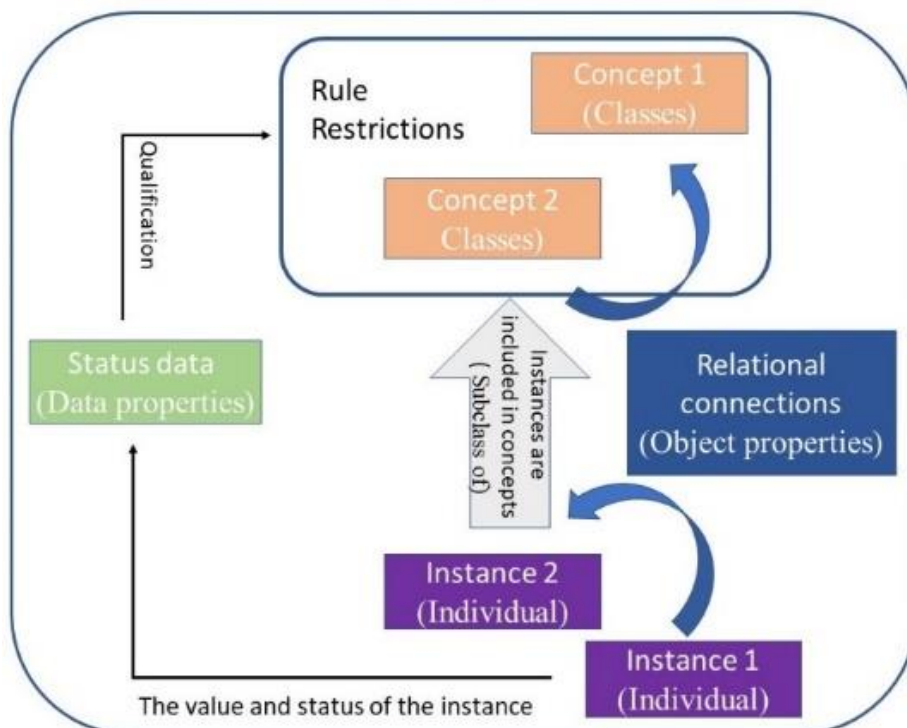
Rule
Restrictions

Concept 1
(Classes)

Concept 2
Classes)

Qualification

Status data
(Data properties)

Instances are included in concepts ( Subclass of)

Relational connections
(Object properties)

Instance 2
(Individual)

Instance 1
(Individual)

The value and status of the instance